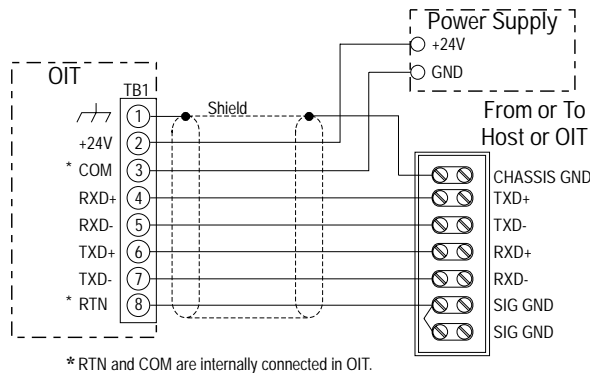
Power Supply
+24V
GND

OIT
TB1
1
Shield
+24V 2
* COM 3
RXD+ 4
RXD- 5
TXD+ 6
TXD- 7
* RTN 8

From or To
Host or OIT
CHASSIS GND
TXD+
TXD-
RXD+
RXD-
SIG GND
SIG GND

* RTN and COM are internally connected in OIT.